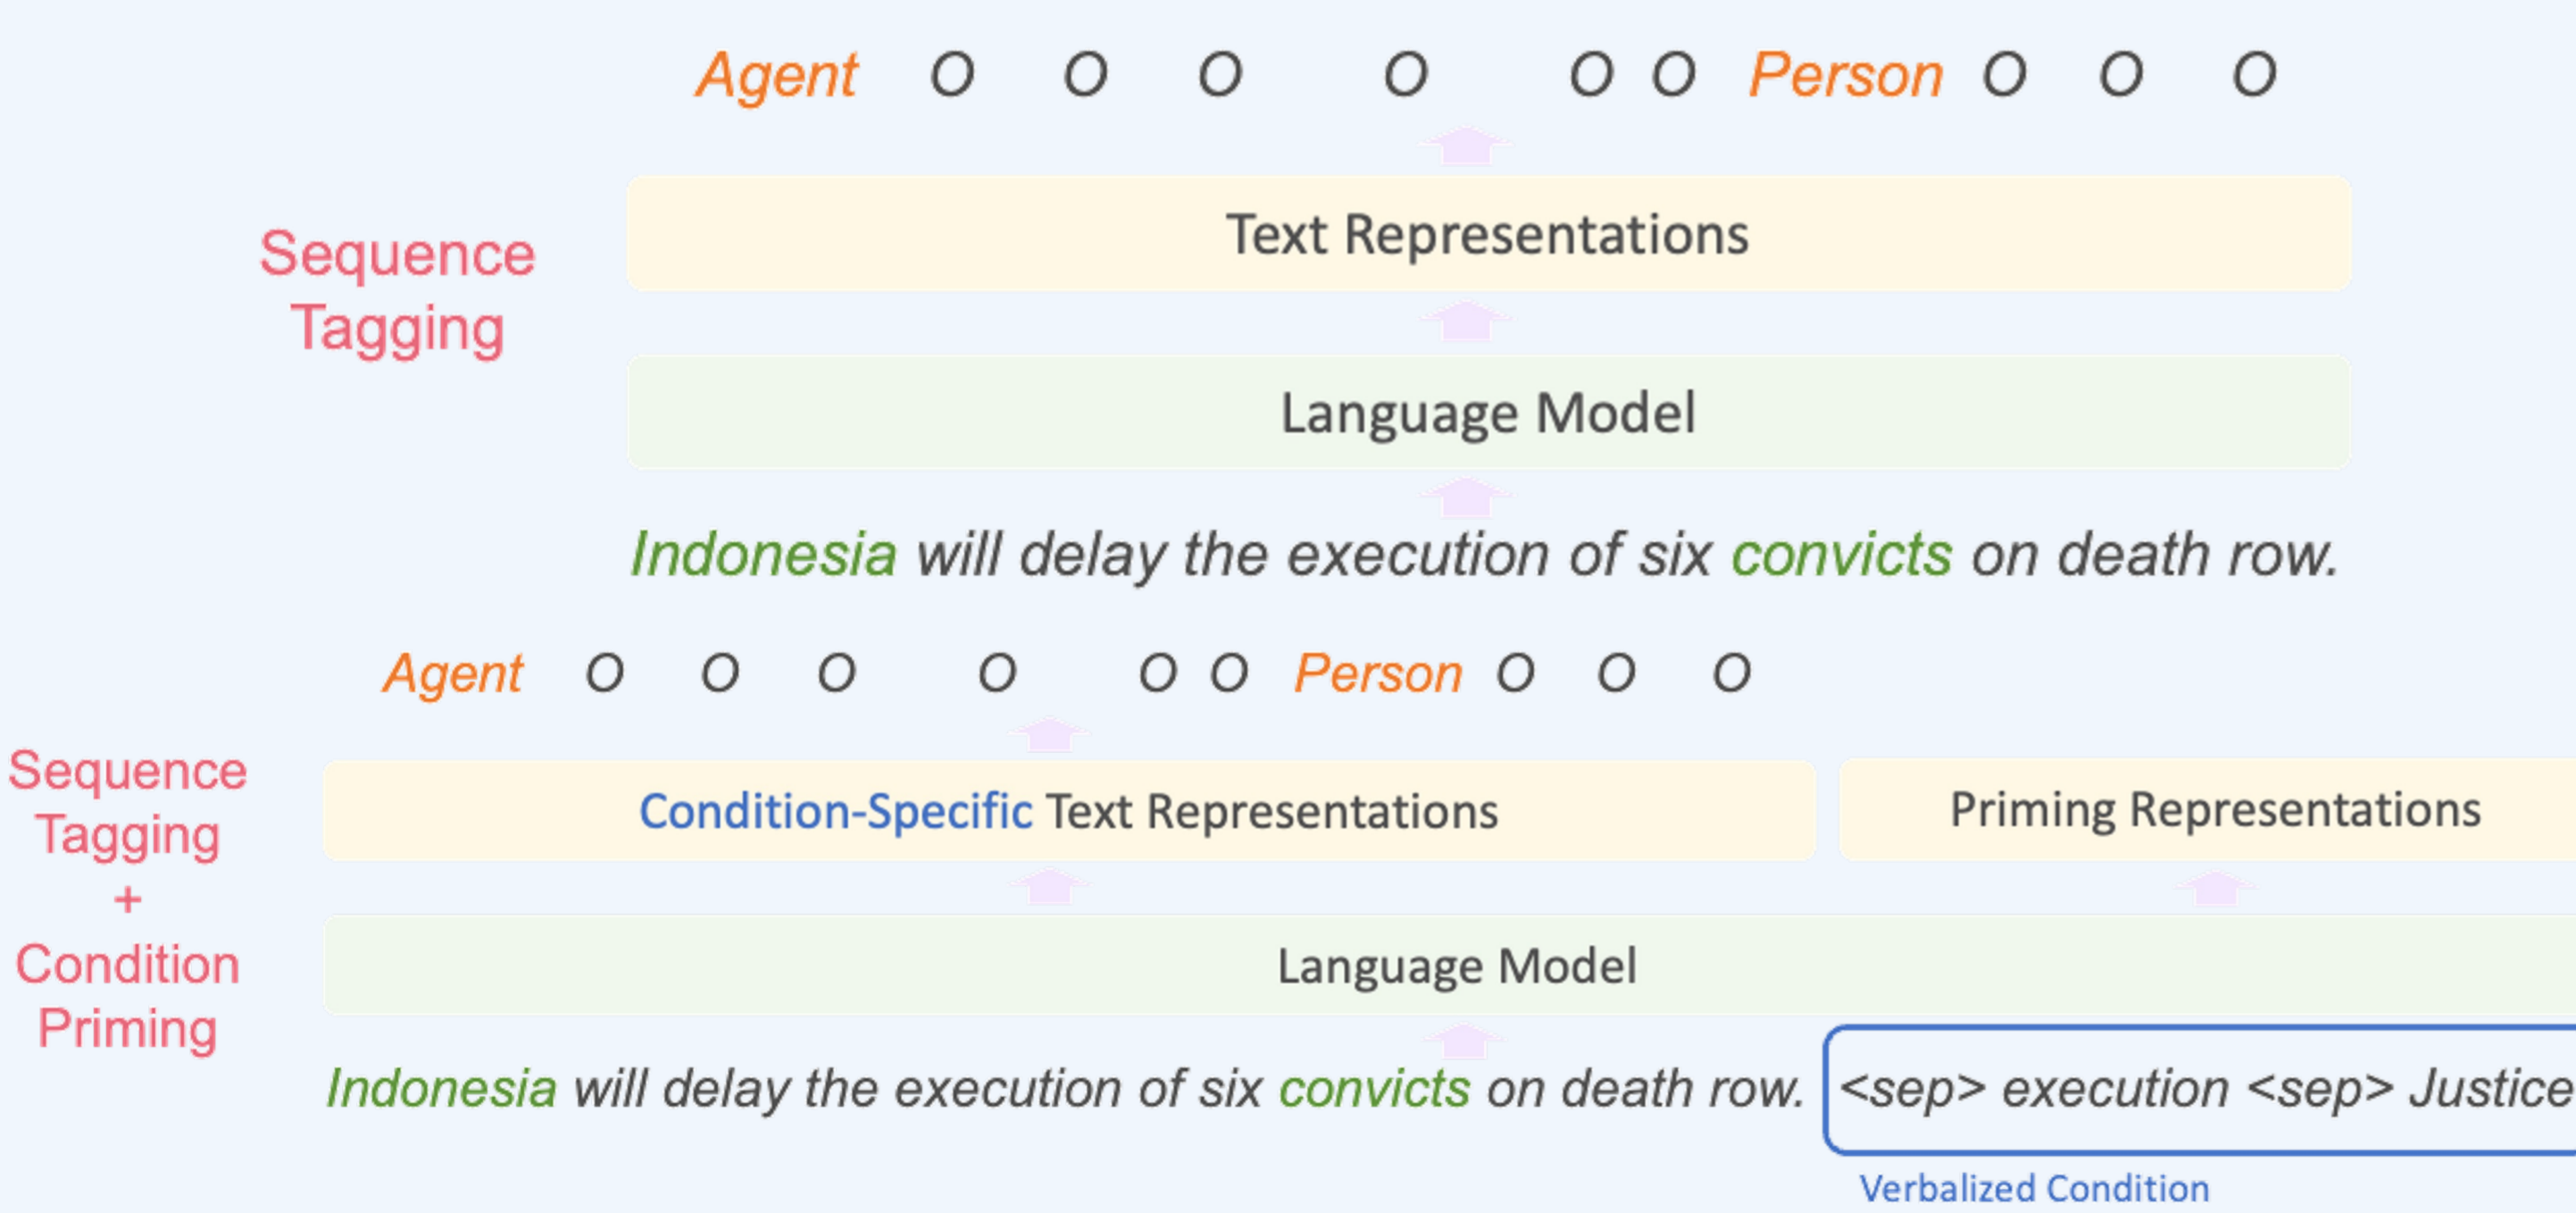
Agent O O O O O O Person O O O

Sequence Tagging

Text Representations

Language Model

Indonesia will delay the execution of six convicts on death row.

Agent O O O O O O Person O O O

Sequence Tagging + Condition Priming

Condition-Specific Text Representations

Priming Representations

Language Model

Indonesia will delay the execution of six convicts on death row. <sep> execution <sep> Justice

Verbalized Condition